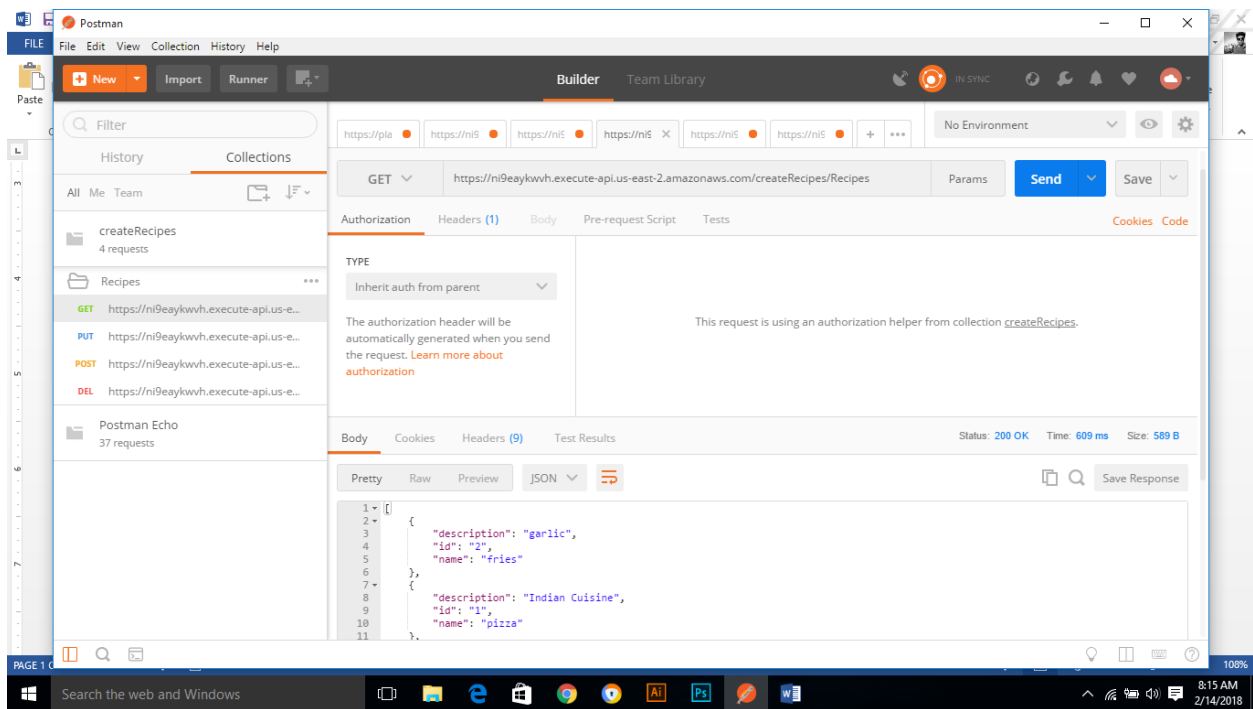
Postman

File Edit View Collection History Help

New Import Runner

Builder Team Library

IN SYNC

Filter

History Collections

All Me Team

createRecipes
4 requests

Recipes

GET https://ni9eaykwvh.execute-api.us-e...
PUT https://ni9eaykwvh.execute-api.us-e...
POST https://ni9eaykwvh.execute-api.us-e...
DEL https://ni9eaykwvh.execute-api.us-e...

Postman Echo
37 requests

https://pla https://ni9 https://ni9 https://ni9 https://ni9 https://ni9 +

No Environment

GET https://ni9eaykwvh.execute-api.us-east-2.amazonaws.com/createRecipes/Recipes Params Send Save

Authorization Headers (1) Body Pre-request Script Tests Cookies Code

TYPE
Inherit auth from parent

The authorization header will be automatically generated when you send the request. Learn more about authorization

This request is using an authorization helper from collection createRecipes.

Body Cookies Headers (9) Test Results Status: 200 OK Time: 609 ms Size: 589 B

Pretty Raw Preview JSON Save Response

1 [
2 {
3 "description": "garlic",
4 "id": "2",
5 "name": "fries"
6 },
7 {
8 "description": "Indian Cuisine",
9 "id": "1",
10 "name": "pizza"
11 },

FILE
Paste
PAGE 1
108%

Search the web and Windows

8:15 AM
2/14/2018